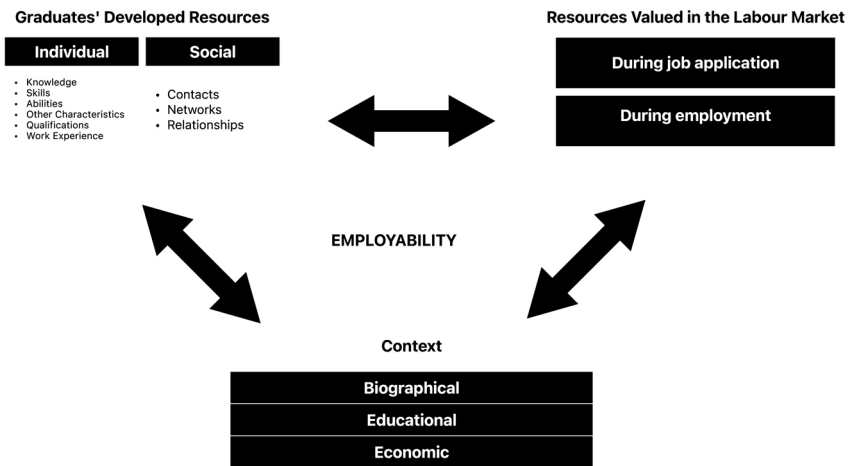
Graduates' Developed Resources

Individual

- Knowledge
- Skills
- Abilities
- Other Characteristics
- Qualifications
- Work Experience

Social

- Contacts
- Networks
- Relationships

Resources Valued in the Labour Market

During job application

During employment

EMPLOYABILITY

Context

Biographical

Educational

Economic